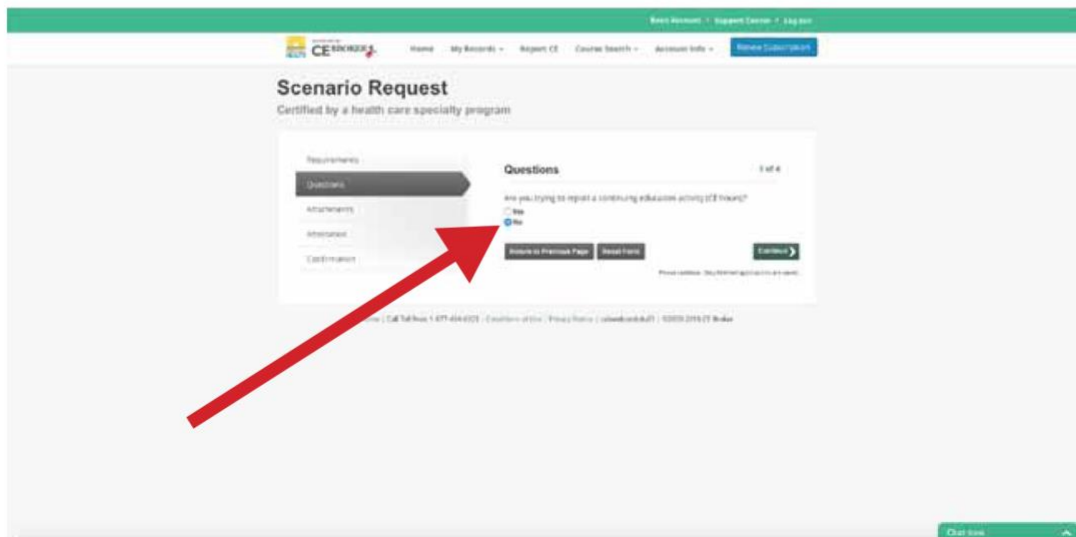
Basic Account | Support Center | Log out

CE BROKER

Home My Records Report CE Course Search Account Info Renew Subscription

Scenario Request

Certified by a health care specialty program

Requirements

Questions

Attachments

Attestation

Confirmation

Questions

1 of 4

Are you trying to report a continuing education activity (CE hours)?

Yes

No

Return to Previous Page Reset Form Continue

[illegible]

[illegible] | Call Toll Free: 1-877-434-6323 | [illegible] | Privacy Policy | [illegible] | ©2003-2016 CE Broker

Chat now